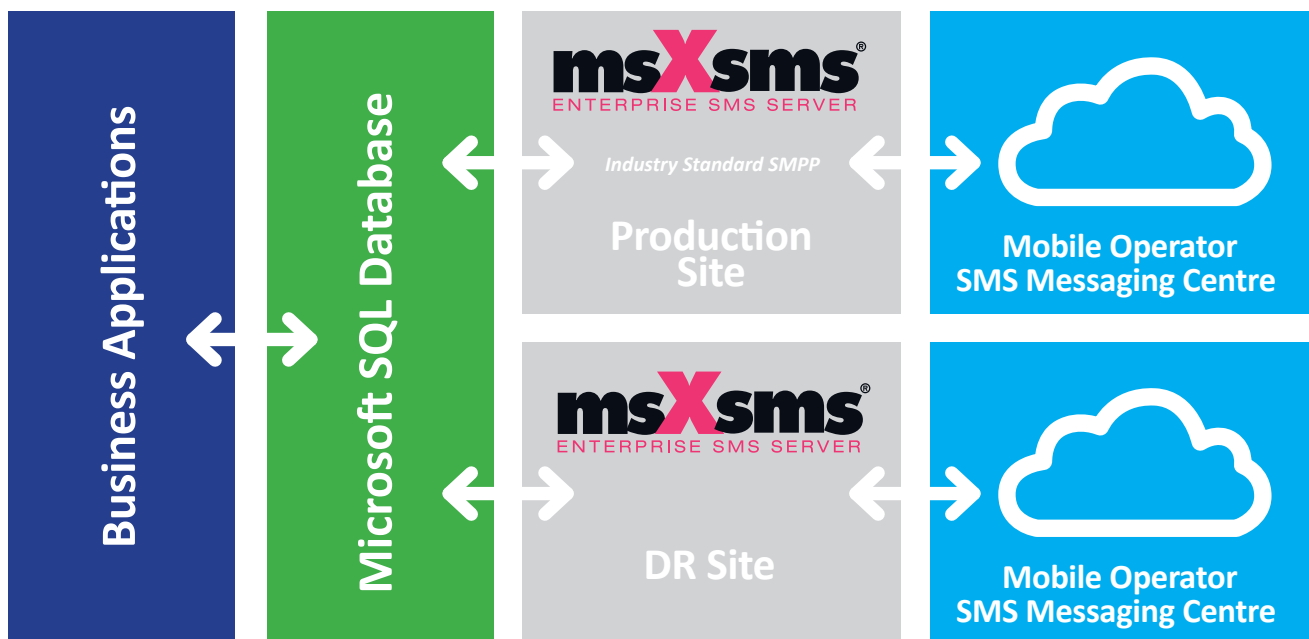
Business Applications

Microsoft SQL Database

msXsms®
ENTERPRISE SMS SERVER

Industry Standard SMPP

Production Site

Mobile Operator SMS Messaging Centre

msXsms®
ENTERPRISE SMS SERVER

DR Site

Mobile Operator SMS Messaging Centre